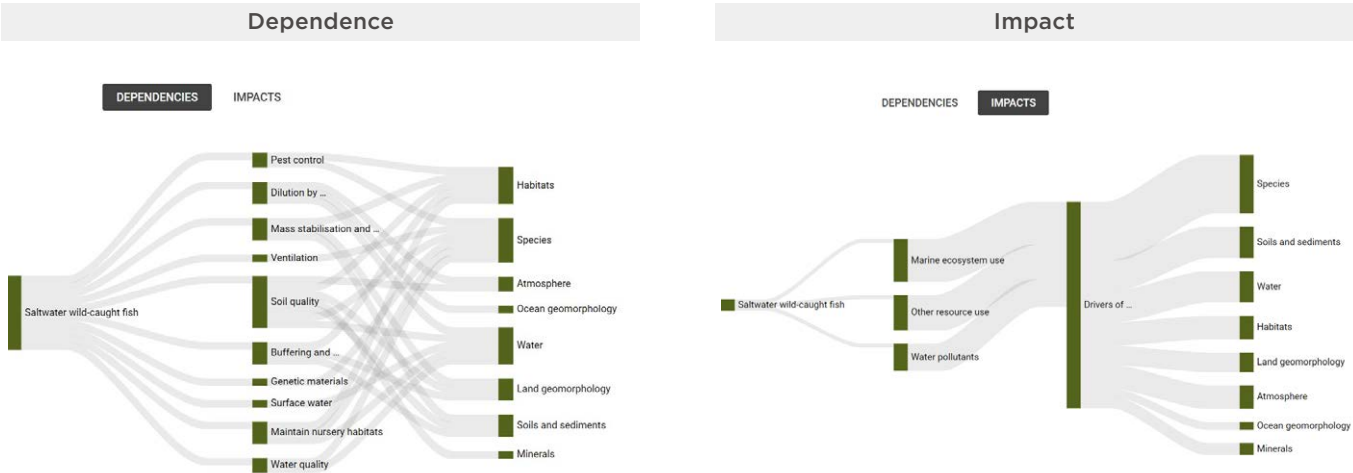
Dependence

DEPENDENCIES IMPACTS

Saltwater wild-caught fish

Pest control
Dilution by ...
Mass stabilisation and ...
Ventilation
Soil quality
Buffering and ...
Genetic materials
Surface water
Maintain nursery habitats
Water quality

Habitats
Species
Atmosphere
Ocean geomorphology
Water
Land geomorphology
Soils and sediments
Minerals

Impact

DEPENDENCIES IMPACTS

Saltwater wild-caught fish

Marine ecosystem use
Other resource use
Water pollutants

Drivers of ...

Species
Soils and sediments
Water
Habitats
Land geomorphology
Atmosphere
Ocean geomorphology
Minerals